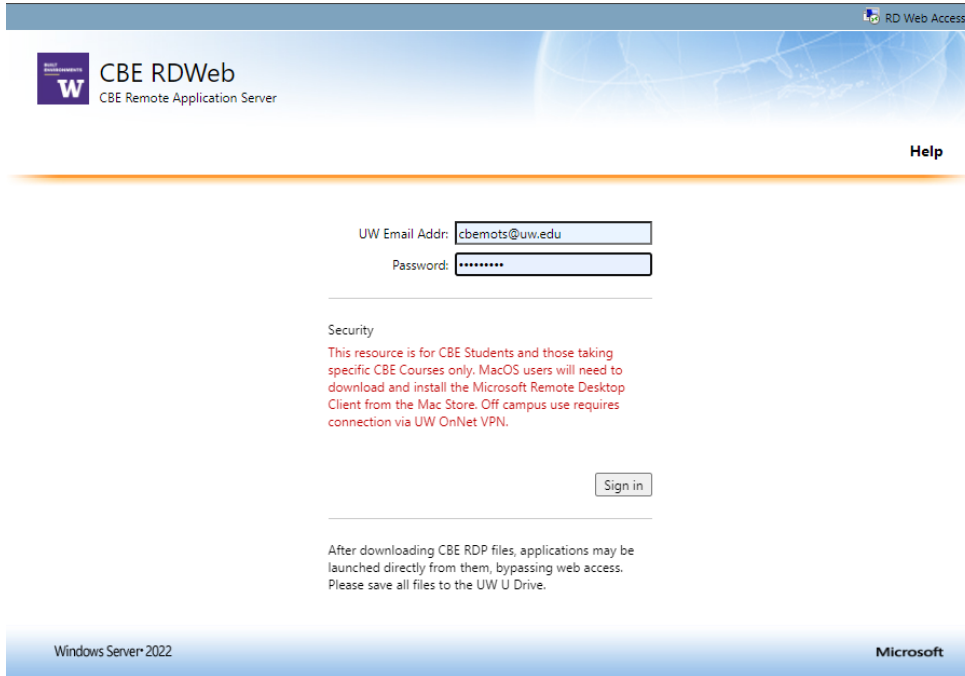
RD Web Access

BUILT ENVIRONMENTS
W

CBE RDWeb
CBE Remote Application Server

Help

UW Email Addr: cbemots@uw.edu
Password: •••••••••

Security
This resource is for CBE Students and those taking specific CBE Courses only. MacOS users will need to download and install the Microsoft Remote Desktop Client from the Mac Store. Off campus use requires connection via UW OnNet VPN.

Sign in

After downloading CBE RDP files, applications may be launched directly from them, bypassing web access. Please save all files to the UW U Drive.

Windows Server® 2022

Microsoft